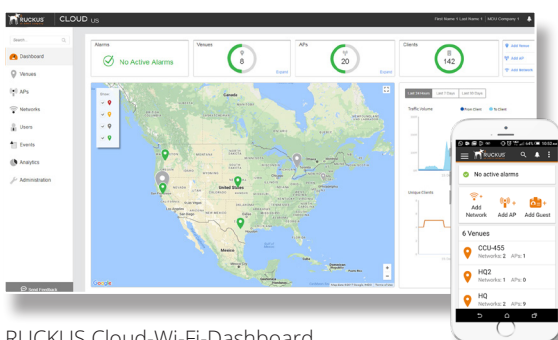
RUCKUS | CLOUD US

First Name 1 Last Name 1 | MDU Company 1

Search...

Dashboard

Venues

APs

Networks

Users

Events

Analytics

Administration

Send Feedback

Alarms

No Active Alarms

Venues

8

Expand

APs

20

Expand

Clients

142

Add Venue

Add AP

Add Network

Show

Canada

United States

Mexico

Google

Last 24 Hours

Last 7 Days

Last 30 Days

Traffic Volume

From Client

To Client

Unique Clients

RUCKUS

No active alarms

Add Network

Add AP

Add Guest

6 Venues

CCU-455

Networks: 2 APs: 4

HQ2

Networks: 1 APs: 0

HQ

Networks: 2 APs: 9

RUCKUS Cloud-Wi-Fi-Dashboard